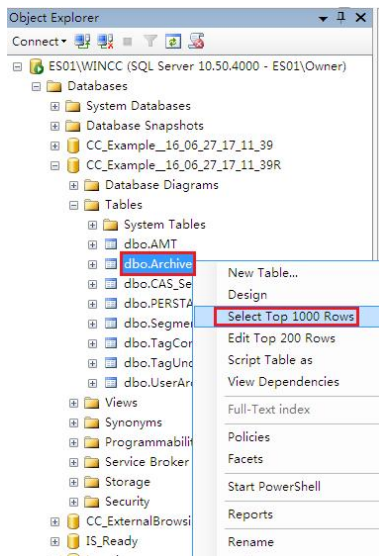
Object Explorer
Connect▾
ES01\WINCC (SQL Server 10.50.4000 - ES01\Owner)
Databases
System Databases
Database Snapshots
CC_Example__16_06_27_17_11_39
CC_Example__16_06_27_17_11_39R
Database Diagrams
Tables
System Tables
dbo.AMT
dbo.Archive
dbo.CAS_Se
dbo.PERSTA
dbo.Segmer
dbo.TagCor
dbo.TagUnc
dbo.UserAr
Views
Synonyms
Programmabili
Service Broker
Storage
Security
CC_ExternalBrowsi
IS_Ready

New Table...
Design
Select Top 1000 Rows
Edit Top 200 Rows
Script Table as
View Dependencies
Full-Text index
Policies
Facets
Start PowerShell
Reports
Rename